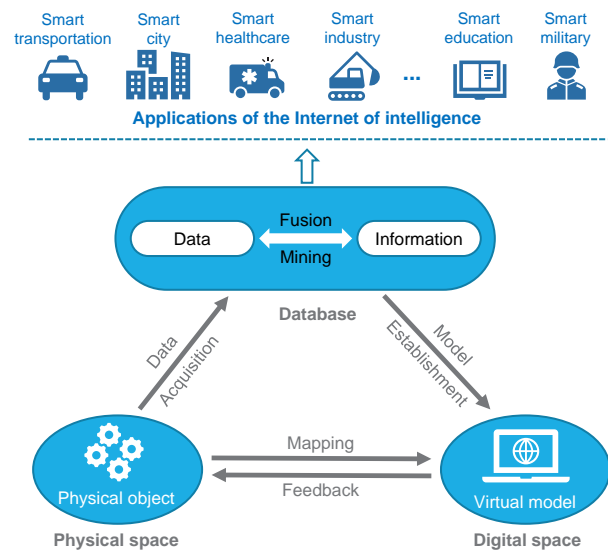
Smart transportation

Smart city

Smart healthcare

Smart industry

...

Smart education

Smart military

Applications of the Internet of intelligence

Data

Fusion

Mining

Information

Database

Data Acquisition

Model Establishment

Physical object

Physical space

Mapping

Feedback

Virtual model

Digital space